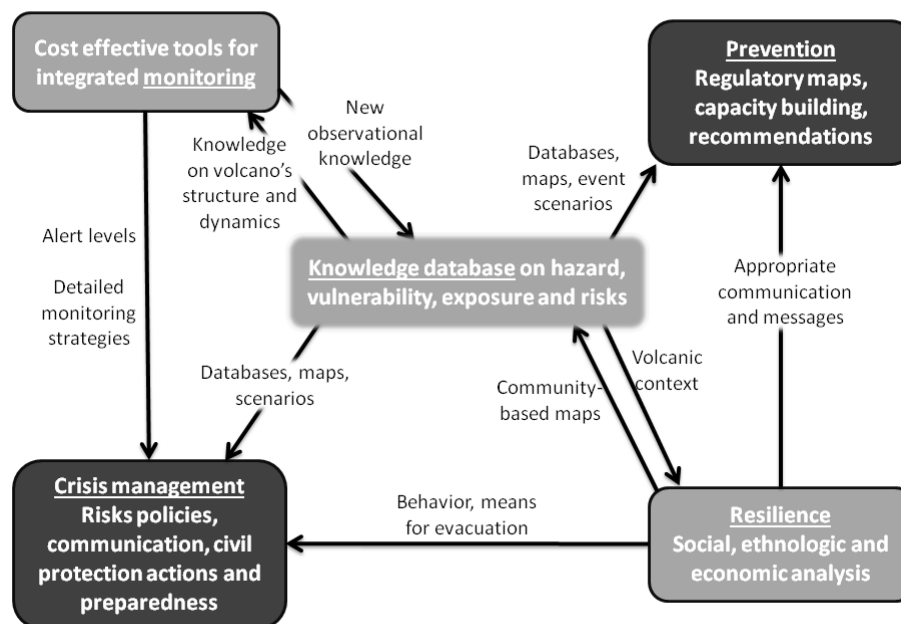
Cost effective tools for integrated monitoring

New observational knowledge

Knowledge on volcano's structure and dynamics

Prevention
Regulatory maps, capacity building, recommendations

Databases, maps, event scenarios

Alert levels

Detailed monitoring strategies

Knowledge database on hazard, vulnerability, exposure and risks

Appropriate communication and messages

Databases, maps, scenarios

Volcanic context

Community-based maps

Behavior, means for evacuation

Crisis management
Risks policies, communication, civil protection actions and preparedness

Resilience
Social, ethnologic and economic analysis